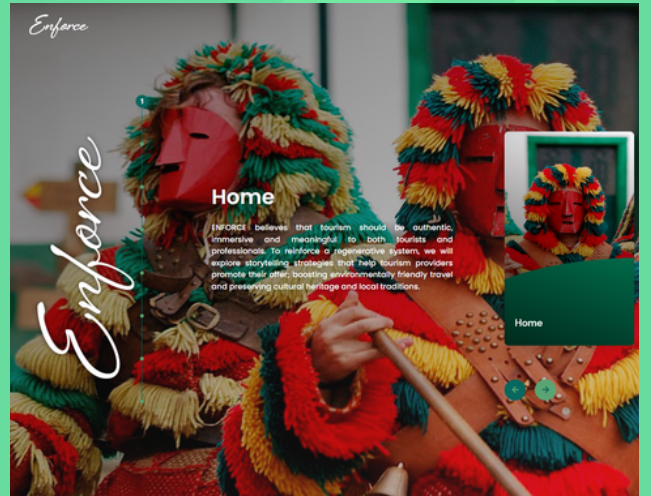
Enforce

1

Enforce

Home

ENFORCE believes that tourism should be authentic, immersive and meaningful to both tourists and professionals. To reinforce a regenerative system, we will explore storytelling strategies that help tourism providers promote their offer, boosting environmentally friendly travel and preserving cultural heritage and local traditions.

Home